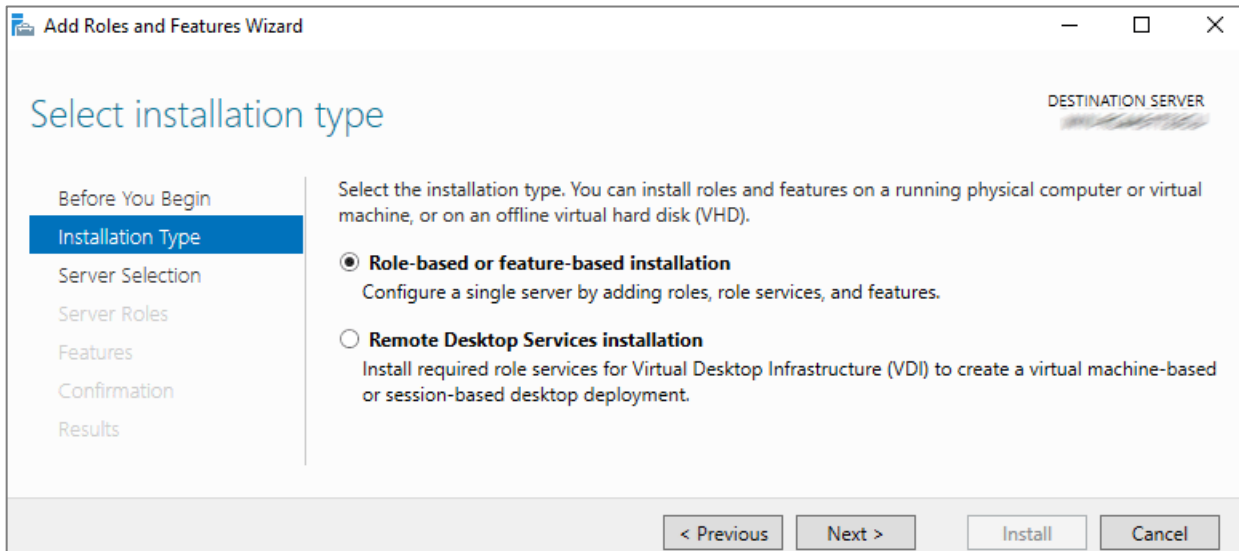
Add Roles and Features Wizard

Select installation type

DESTINATION SERVER
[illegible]

Before You Begin
Installation Type
Server Selection
Server Roles
Features
Confirmation
Results

Select the installation type. You can install roles and features on a running physical computer or virtual machine, or on an offline virtual hard disk (VHD).

Role-based or feature-based installation
Configure a single server by adding roles, role services, and features.

Remote Desktop Services installation
Install required role services for Virtual Desktop Infrastructure (VDI) to create a virtual machine-based or session-based desktop deployment.

< Previous
Next >
Install
Cancel